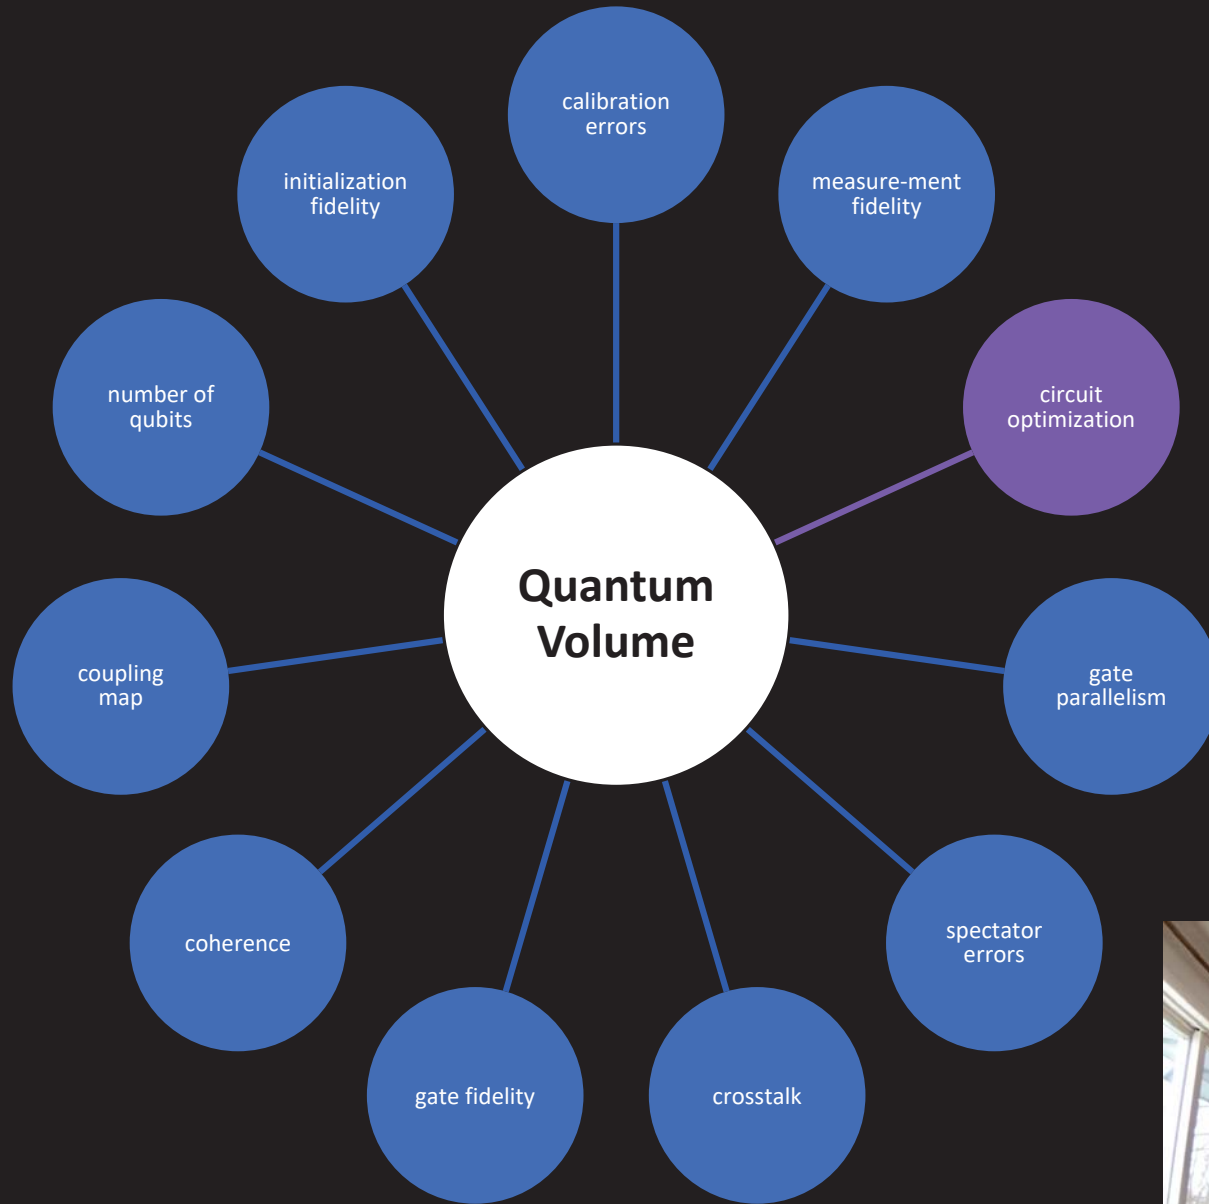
Quantum Volume

calibration errors

measure-ment fidelity

circuit optimization

gate parallelism

spectator errors

crosstalk

gate fidelity

coherence

coupling map

number of qubits

initialization fidelity